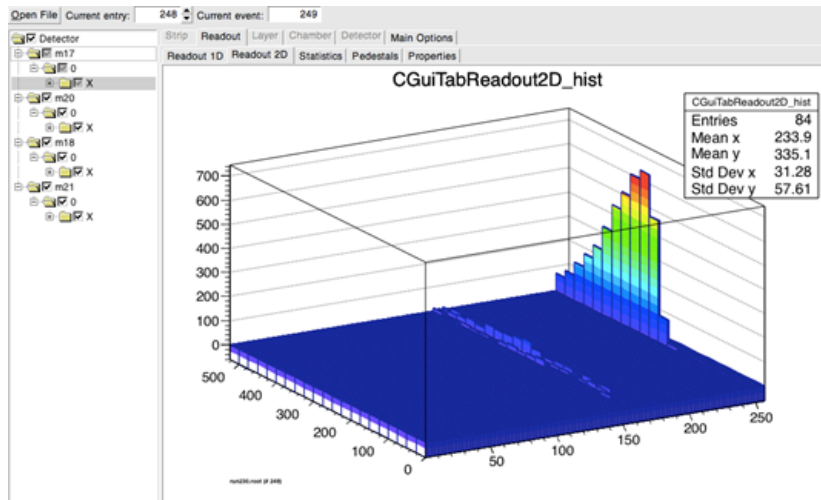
Open File Current entry: 248 Current event: 249

Detector
m17
0
X
m20
0
X
m18
0
X
m21
0
X

Strip Readout Layer Chamber Detector Main Options

Readout 1D Readout 2D Statistics Pedestals Properties

CGuiTabReadout2D_hist

| CGuiTabReadout2D_hist | |
|---|---|
| Entries | 84 |
| Mean x | 233.9 |
| Mean y | 335.1 |
| Std Dev x | 31.28 |
| Std Dev y | 57.61 |

700
600
500
400
300
200
100
0

500
400
300
200
100
0

50
100
150
200
250

run230.root (# 249)